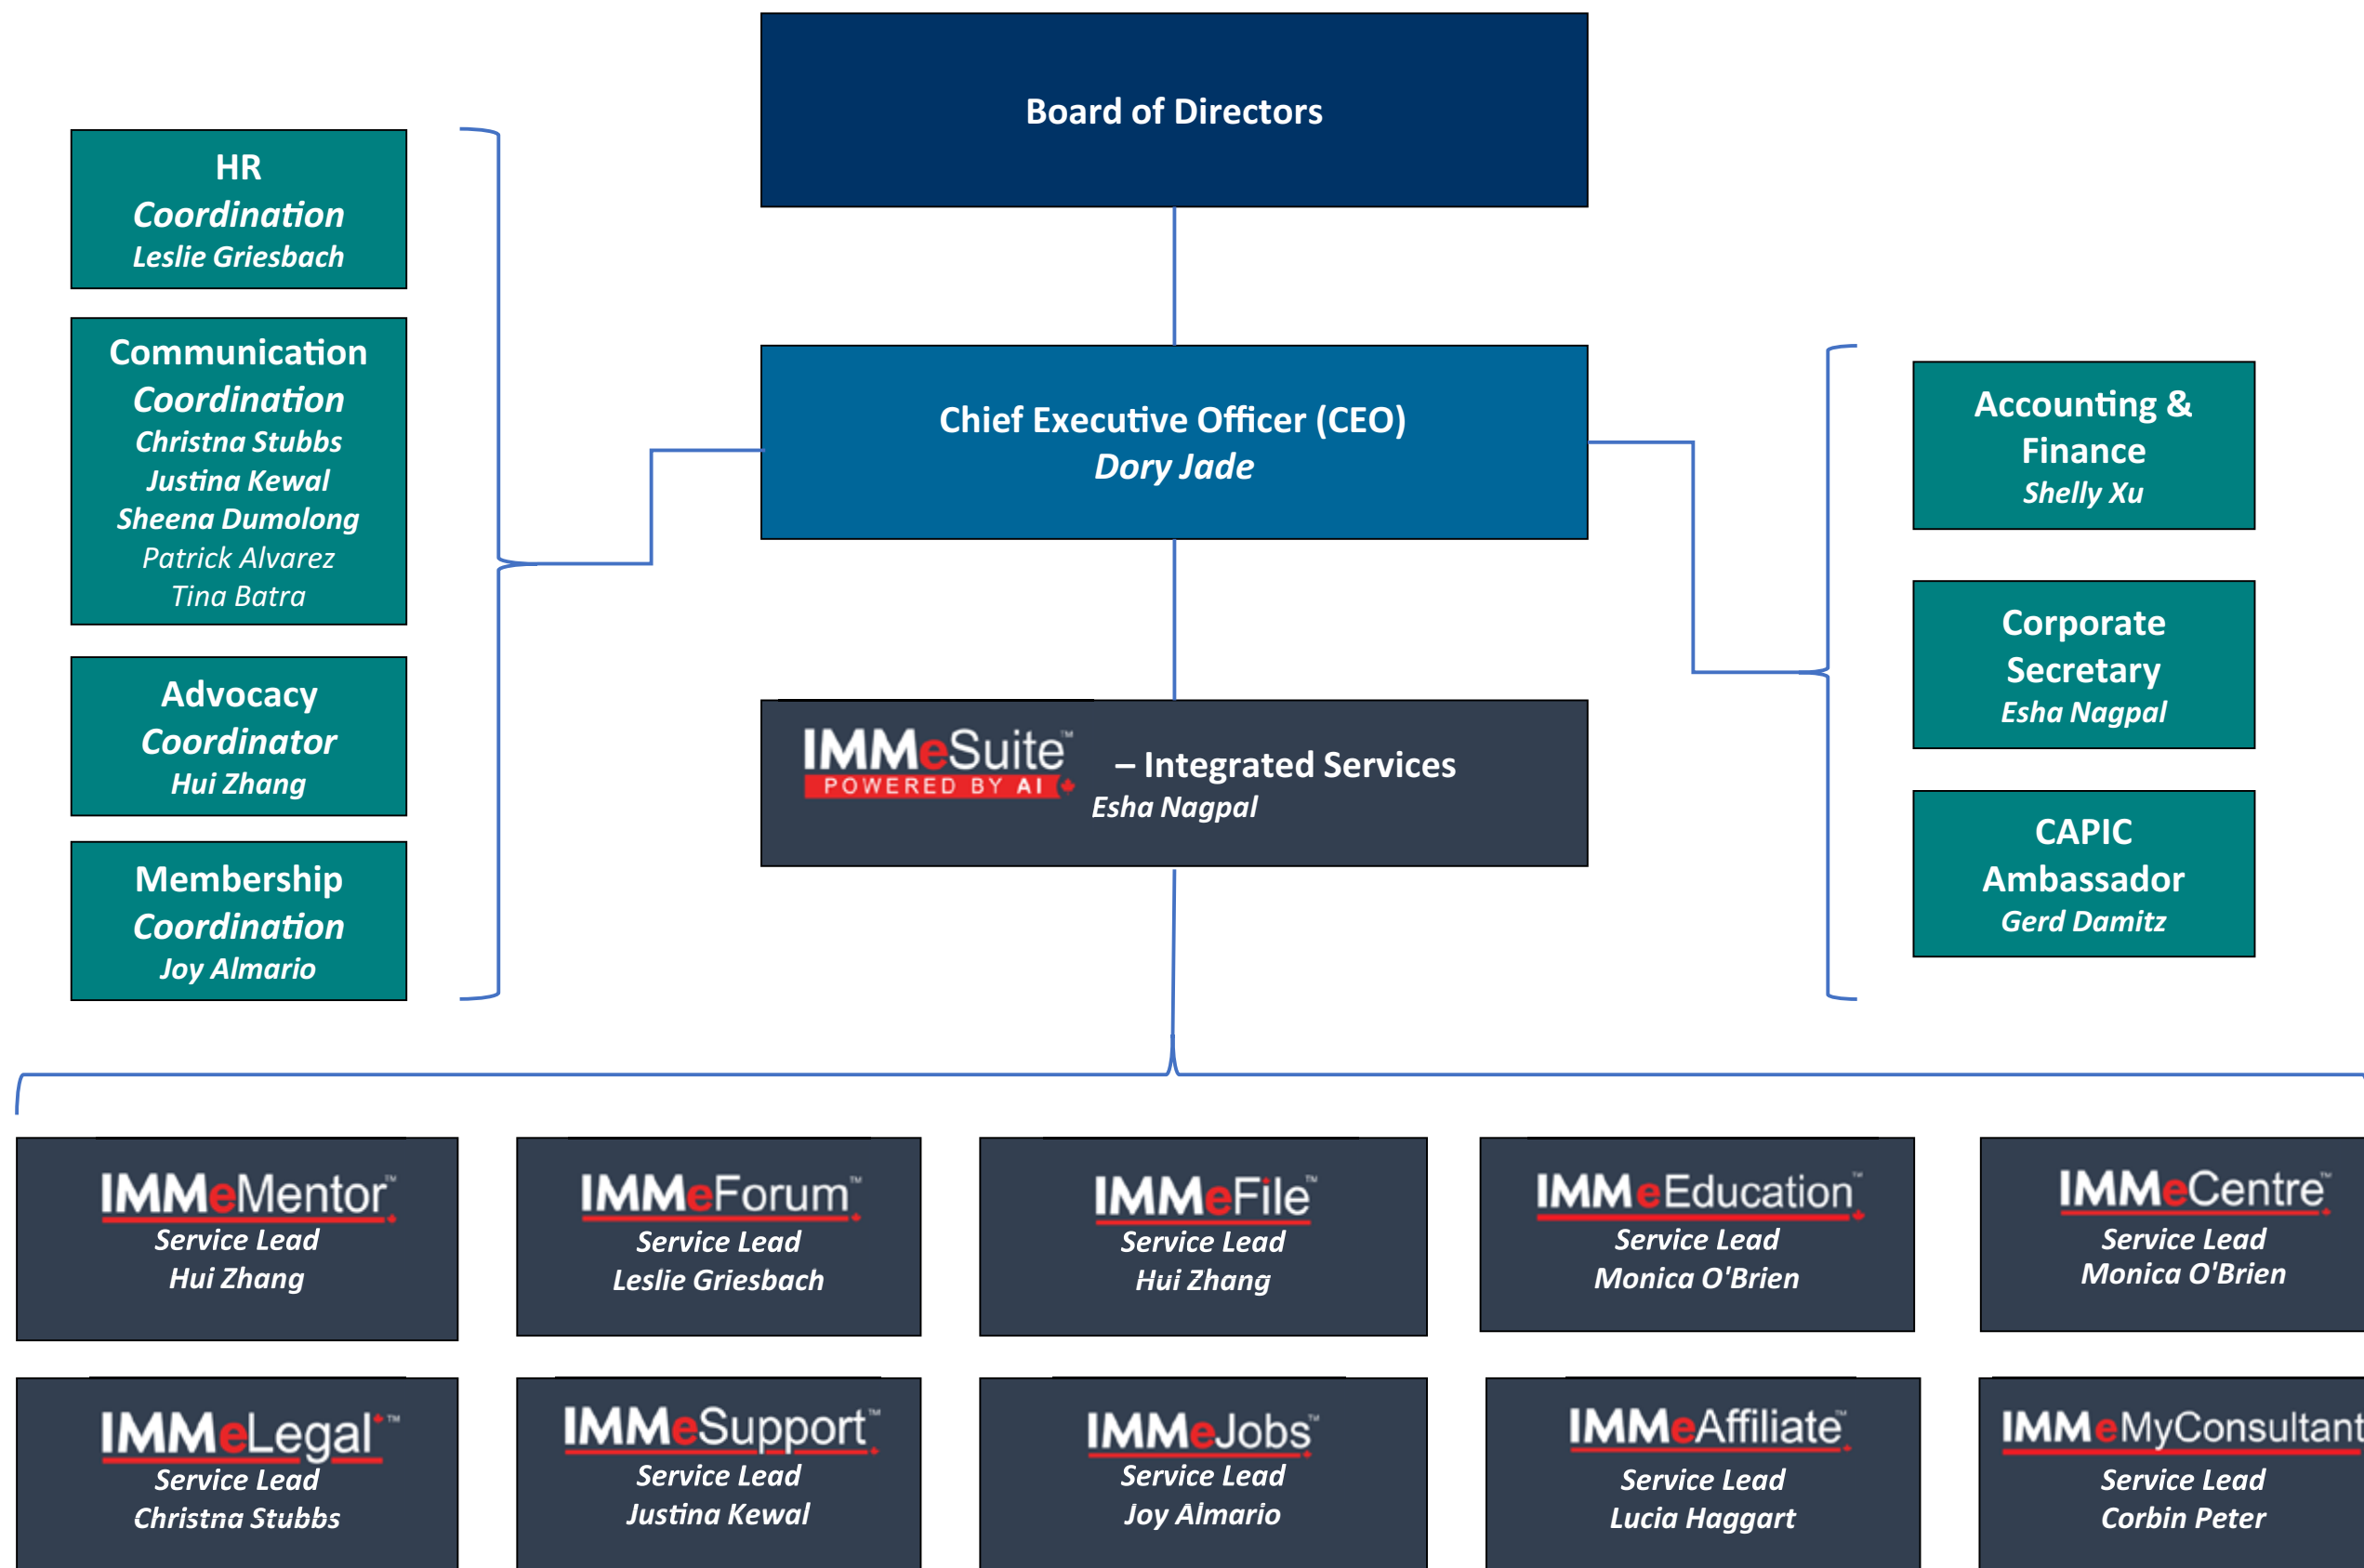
Board of Directors

HR
Coordination
Leslie Griesbach

Communication
Coordination
Christna Stubbs
Justina Kewal
Sheena Dumolong
Patrick Alvarez
Tina Batra

Advocacy
Coordinator
Hui Zhang

Membership
Coordination
Joy Almario

Chief Executive Officer (CEO)
Dory Jade

IMMeSuite™ POWERED BY AI – Integrated Services
Esha Nagpal

Accounting &
Finance
Shelly Xu

Corporate
Secretary
Esha Nagpal

CAPIC
Ambassador
Gerd Damitz

IMMeMentor™
Service Lead
Hui Zhang

IMMeForum™
Service Lead
Leslie Griesbach

IMMeFile™
Service Lead
Hui Zhang

IMMeEducation™
Service Lead
Monica O'Brien

IMMeCentre™
Service Lead
Monica O'Brien

IMMeLegal™
Service Lead
Christna Stubbs

IMMeSupport™
Service Lead
Justina Kewal

IMMeJobs™
Service Lead
Joy Almario

IMMeAffiliate™
Service Lead
Lucia Haggart

IMMeMyConsultant
Service Lead
Corbin Peter